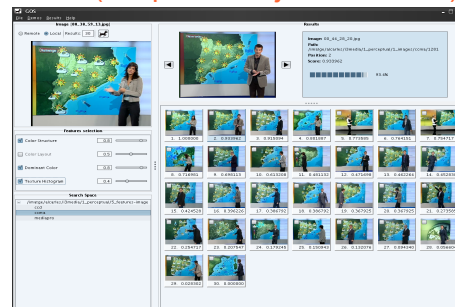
GOS
File Camera Results Help

Image (00_34_55_13.jpg)
Remote Local Results 20

Results
Image 00_41_20_10.jpg
Path /image/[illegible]
Position 2
Score 0.933562
93.6%

Features selection
Color Structure 0.0
Color Layout 0.0
Dominant Color 0.0
Texture Histogram 0.4

Search Space
/image/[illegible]
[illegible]
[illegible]
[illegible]

1. 1.000000
2. 0.933562
3. 0.915934
4. 0.901997
5. 0.773935
6. 0.764152
7. 0.754717
8. 0.716961
9. 0.689013
10. 0.623208
11. 0.651220
12. 0.671509
13. 0.653244
14. 0.653554
15. 0.414528
16. 0.396226
17. 0.366792
18. 0.366792
19. 0.367925
20. 0.367925
21. 0.273585
22. 0.254717
23. 0.207547
24. 0.179245
25. 0.150943
26. 0.132076
27. 0.094340
28. 0.056604
29. 0.028302
30. 0.000000